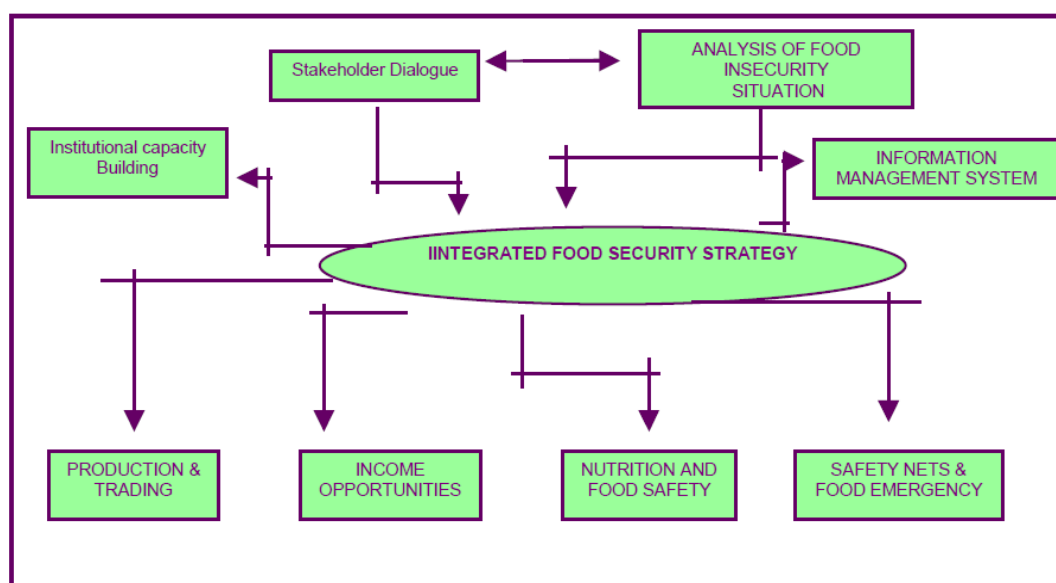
Stakeholder Dialogue

ANALYSIS OF FOOD INSECURITY SITUATION

Institutional capacity Building

INFORMATION MANAGEMENT SYSTEM

IINTEGRATED FOOD SECURITY STRATEGY

PRODUCTION & TRADING

INCOME OPPORTUNITIES

NUTRITION AND FOOD SAFETY

SAFETY NETS & FOOD EMERGENCY